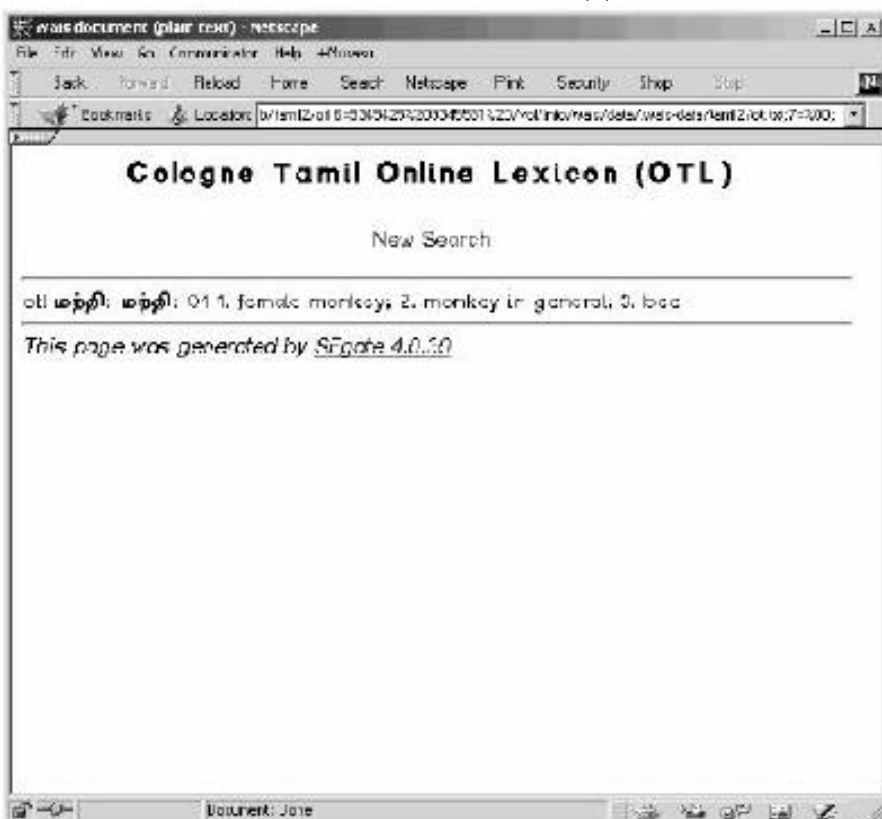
wais document (plain text) - Netscape

File Edit View Go Communicator Help +Groups

Back Forward Reload Home Search Netscape Print Security Shop Stop

Bookmarks Location: b/tamil2-otl 6=53454297420003455314%23/?otl/info/wais/data/.wais-data/tamil2/otl.txt;7=%00;

Cologne Tamil Online Lexicon (OTL)

New Search

otl மந்தி: மந்தி: 0 1 1. female monkey; 2. monkey in general; 3. bee

This page was generated by SFgate 4.0.10

Document: Done